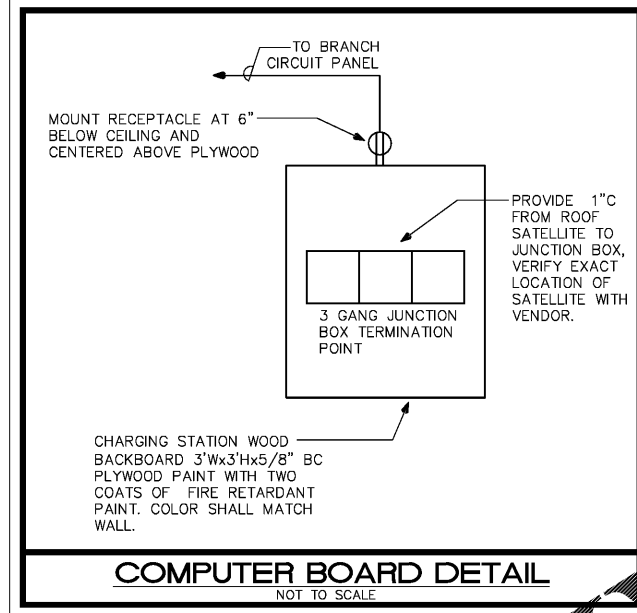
TO BRANCH CIRCUIT PANEL

MOUNT RECEPTACLE AT 6" BELOW CEILING AND CENTERED ABOVE PLYWOOD

PROVIDE 1"C FROM ROOF SATELLITE TO JUNCTION BOX, VERIFY EXACT LOCATION OF SATELLITE WITH VENDOR.

3 GANG JUNCTION BOX TERMINATION POINT

CHARGING STATION WOOD BACKBOARD 3'Wx3'Hx5/8" BC PLYWOOD PAINT WITH TWO COATS OF FIRE RETARDANT PAINT. COLOR SHALL MATCH WALL.

COMPUTER BOARD DETAIL
NOT TO SCALE